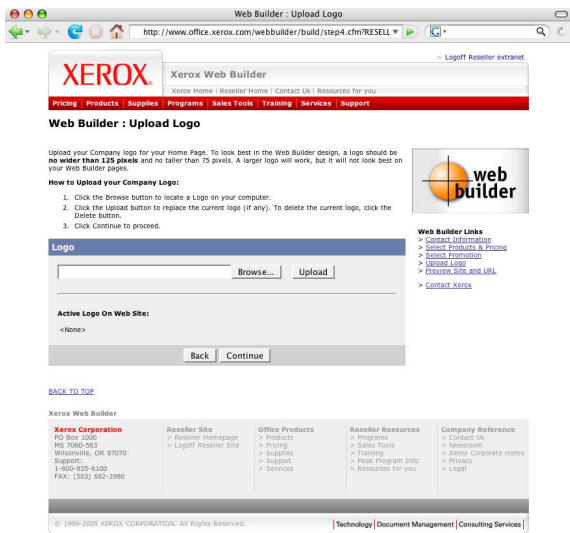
Web Builder : Upload Logo

http://www.office.xerox.com/webbuilder/build/step4.cfm?RESELL

> Logoff Reseller extranet

XEROX

Xerox Web Builder

Xerox Home | Reseller Home | Contact Us | Resources for you

Pricing | Products | Supplies | Programs | Sales Tools | Training | Services | Support

Web Builder : Upload Logo

Upload your Company logo for your Home Page. To look best in the Web Builder design, a logo should be **no wider than 125 pixels** and no taller than 75 pixels. A larger logo will work, but it will not look best on your Web Builder pages.

**How to Upload your Company Logo:**

1. Click the Browse button to locate a Logo on your computer.
2. Click the Upload button to replace the current logo (if any). To delete the current logo, click the Delete button.
3. Click Continue to proceed.

web builder

Web Builder Links
> Contact Information
> Select Products & Pricing
> Select Promotion
> Upload Logo
> Preview Site and URL

> Contact Xerox

Logo

Browse... Upload

Active Logo On Web Site:

<None>

Back Continue

BACK TO TOP

Xerox Web Builder

Xerox Corporation
PO Box 1000
MS 7060-583
Wilsonville, OR 97070
Support:
1-800-835-6100
FAX: (503) 682-2980

Reseller Site
> Reseller Homepage
> Logoff Reseller Site

Office Products
> Products
> Pricing
> Supplies
> Support
> Services

Reseller Resources
> Programs
> Sales Tools
> Training
> Peak Program Info
> Resources for you

Company Reference
> Contact Us
> Newsroom
> Xerox Corporate Home
> Privacy
> Legal

© 1999-2005 XEROX CORPORATION. All Rights Reserved.

Technology | Document Management | Consulting Services